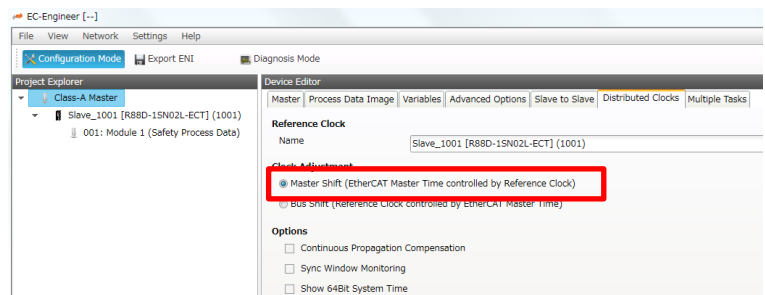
EC-Engineer [--]

File View Network Settings Help

Configuration Mode Export ENI Diagnosis Mode

Project Explorer

Class-A Master

Slave_1001 [R88D-1SN02L-ECT] (1001)

001: Module 1 (Safety Process Data)

Device Editor

Master | Process Data Image | Variables | Advanced Options | Slave to Slave | Distributed Clocks | Multiple Tasks

Reference Clock

Name Slave_1001 [R88D-1SN02L-ECT] (1001)

Clock Adjustment

Master Shift (EtherCAT Master Time controlled by Reference Clock)

Bus Shift (Reference Clock controlled by EtherCAT Master Time)

Options

Continuous Propagation Compensation

Sync Window Monitoring

Show 64Bit System Time